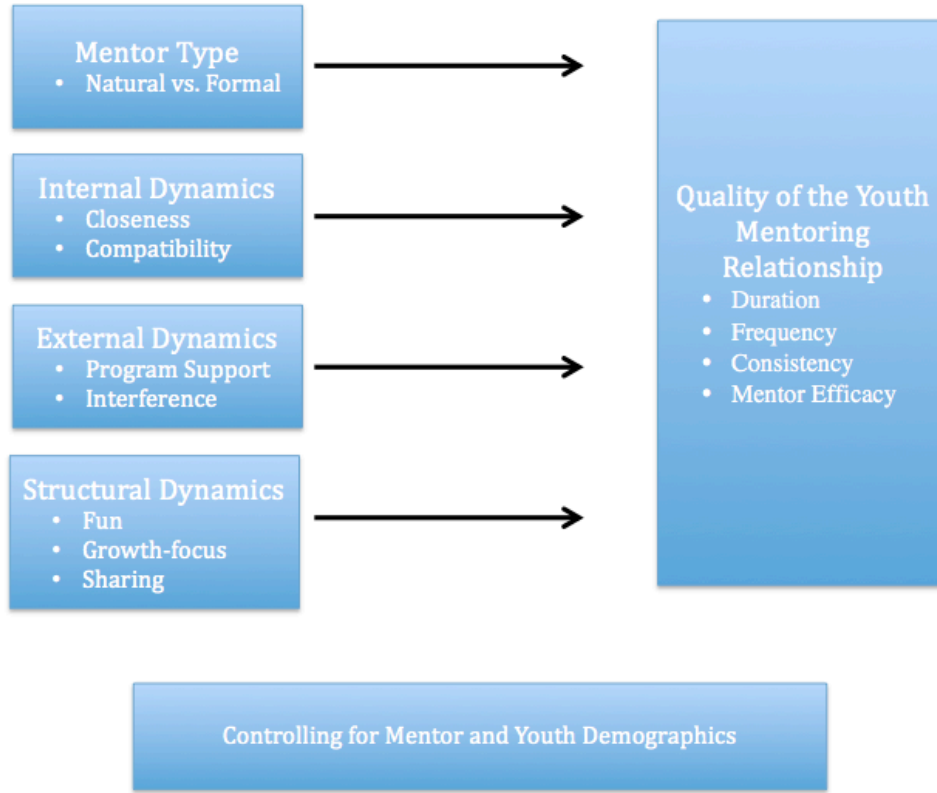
Mentor Type
• Natural vs. Formal

Internal Dynamics
• Closeness
• Compatibility

External Dynamics
• Program Support
• Interference

Structural Dynamics
• Fun
• Growth-focus
• Sharing

Quality of the Youth Mentoring Relationship
• Duration
• Frequency
• Consistency
• Mentor Efficacy

Controlling for Mentor and Youth Demographics